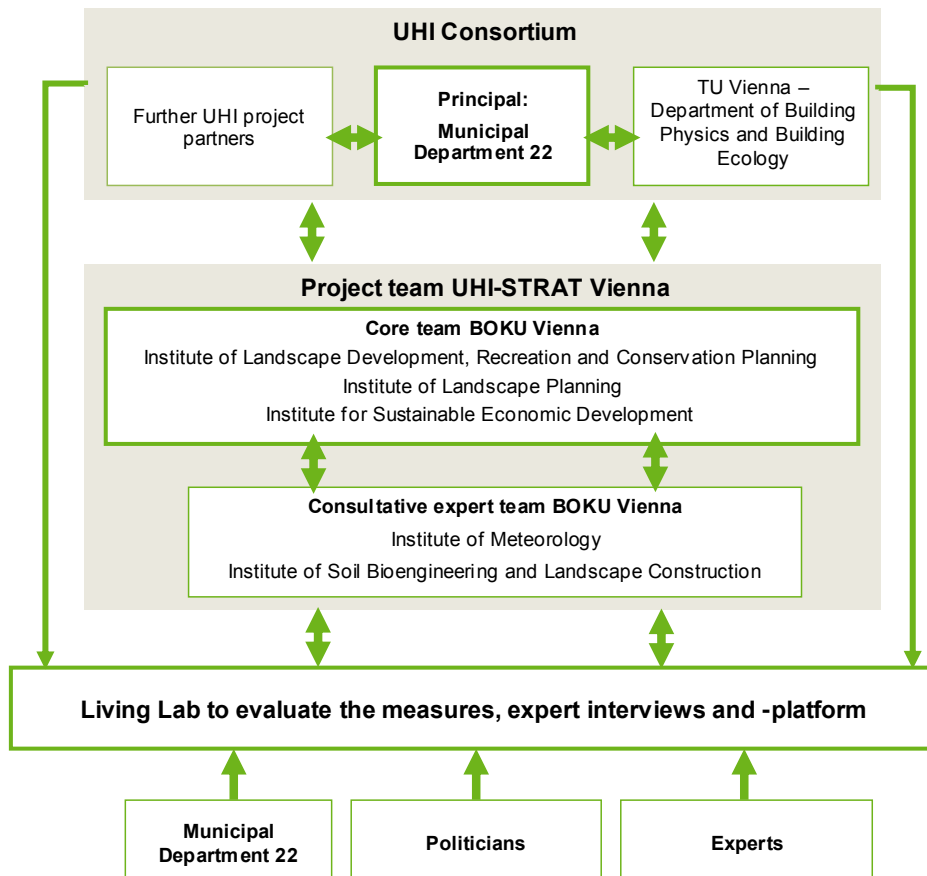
UHI Consortium

Further UHI project partners

Principal:
Municipal Department 22

TU Vienna – Department of Building Physics and Building Ecology

Project team UHI-STRAT Vienna

Core team BOKU Vienna
Institute of Landscape Development, Recreation and Conservation Planning
Institute of Landscape Planning
Institute for Sustainable Economic Development

Consultative expert team BOKU Vienna
Institute of Meteorology
Institute of Soil Bioengineering and Landscape Construction

Living Lab to evaluate the measures, expert interviews and -platform

Municipal Department 22

Politicians

Experts